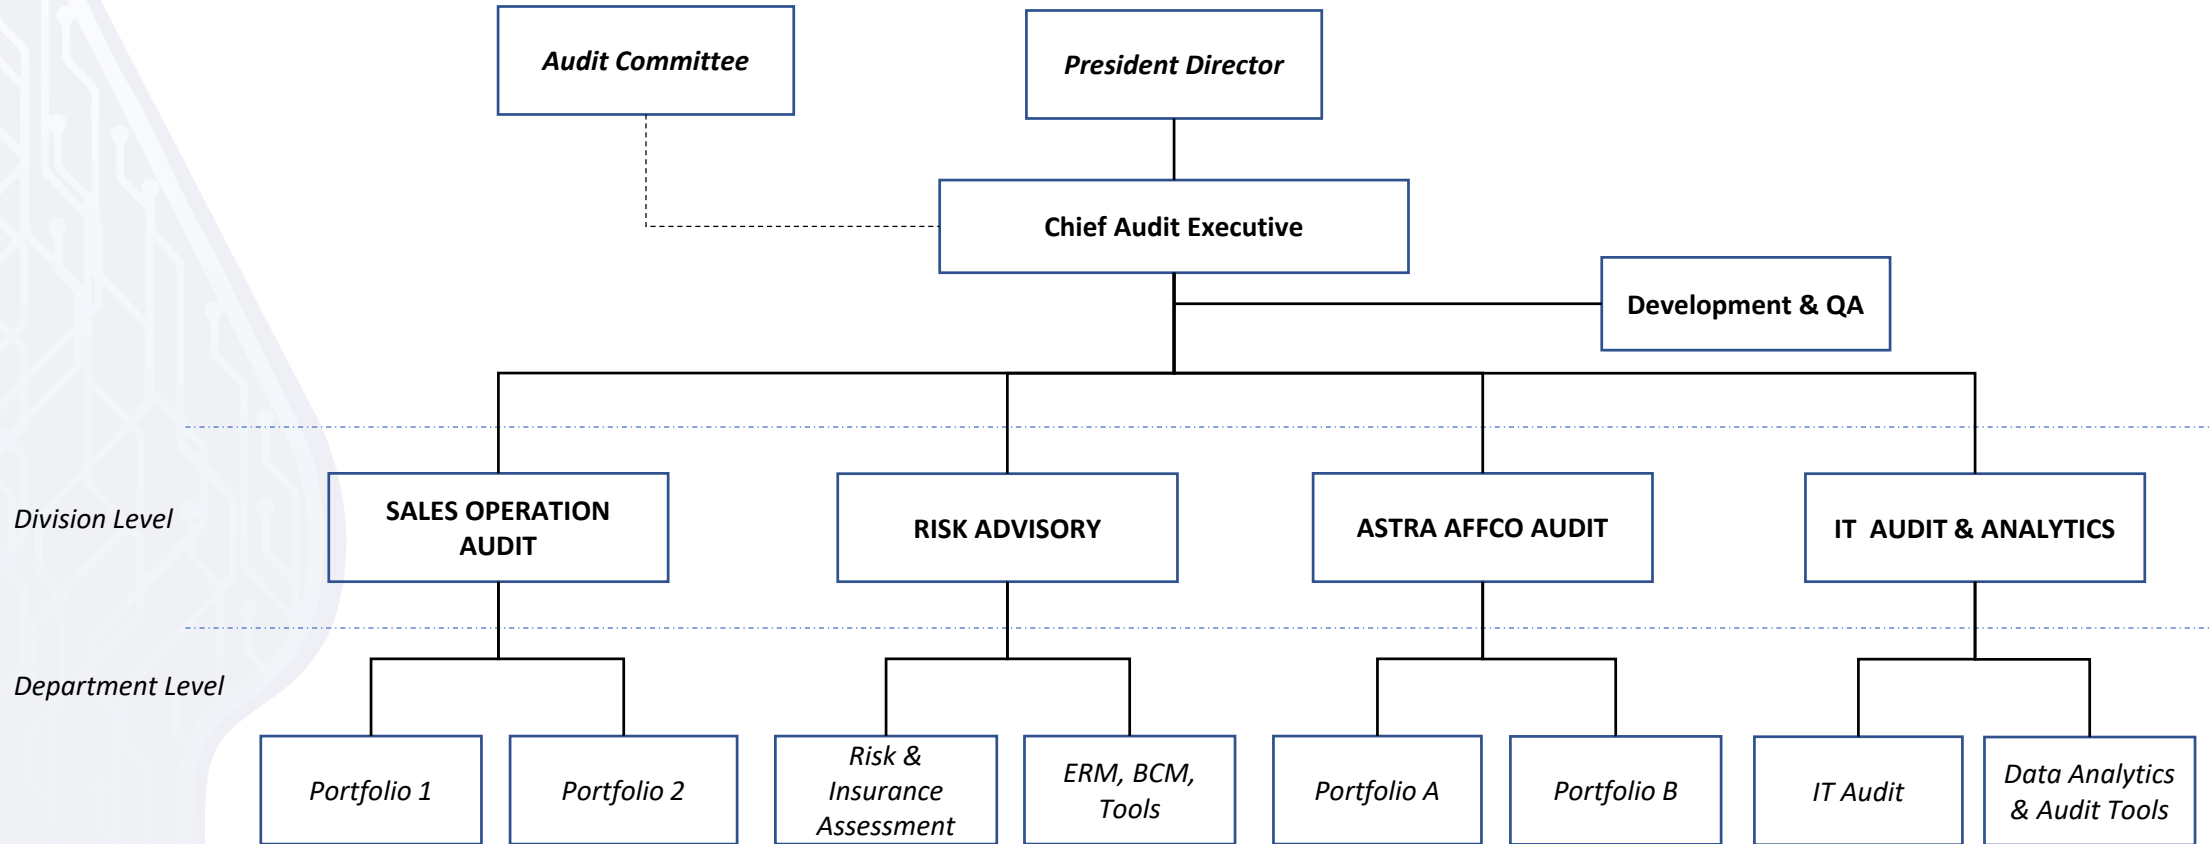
Audit Committee

President Director

Chief Audit Executive

Development & QA

Division Level

SALES OPERATION AUDIT

RISK ADVISORY

ASTRA AFFCO AUDIT

IT AUDIT & ANALYTICS

Department Level

Portfolio 1

Portfolio 2

Risk & Insurance Assessment

ERM, BCM, Tools

Portfolio A

Portfolio B

IT Audit

Data Analytics & Audit Tools